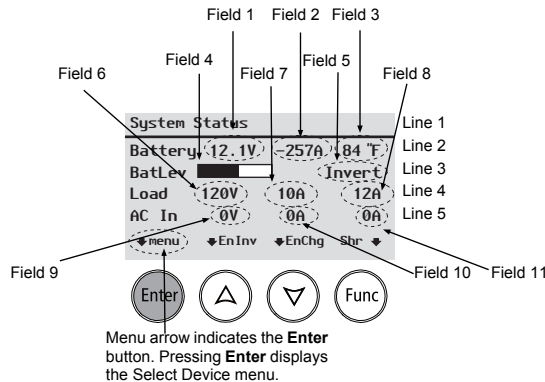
Field 1 Field 2 Field 3

Field 6 Field 4 Field 7 Field 5 Field 8

System Status
Battery 12.1V -257A 84 °F
BatLev Invert
Load 120V 10A 12A
AC In 0V 0A 0A
menu EnInv EnChg Shr

Line 1
Line 2
Line 3
Line 4
Line 5

Field 9 Field 10 Field 11

Enter Func

Menu arrow indicates the **Enter** button. Pressing **Enter** displays the Select Device menu.